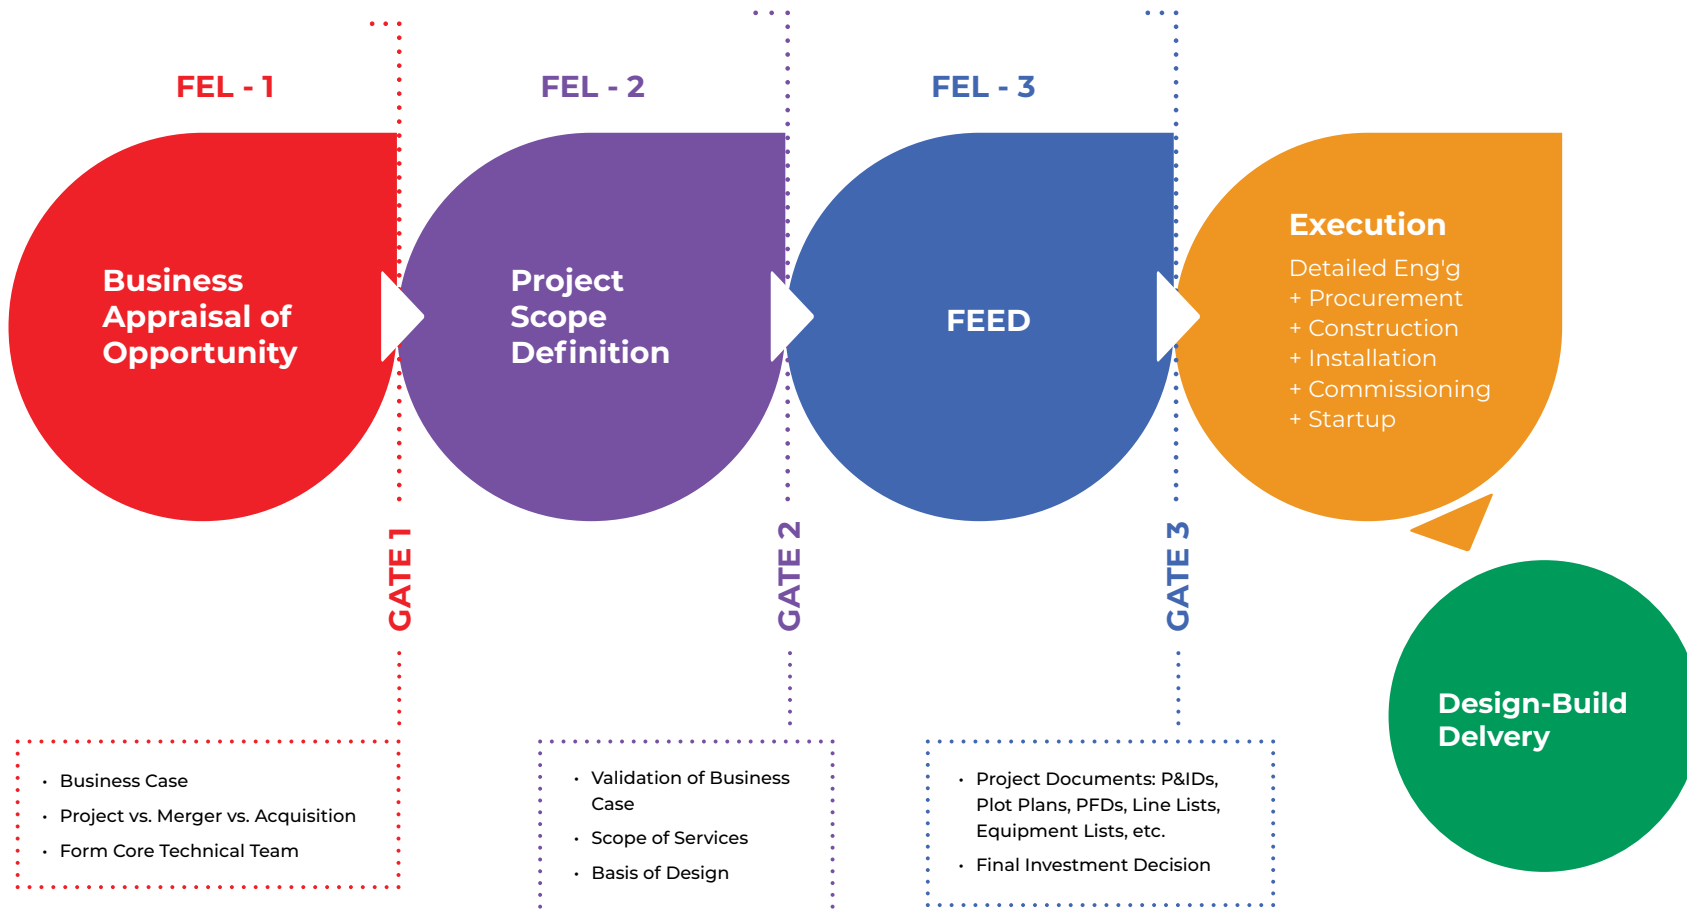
FEL - 1

FEL - 2

FEL - 3

Business Appraisal of Opportunity

Project Scope Definition

FEED

Execution

Detailed Eng'g
+ Procurement
+ Construction
+ Installation
+ Commissioning
+ Startup

GATE 1

GATE 2

GATE 3

Design-Build Delvery

- Business Case
- Project vs. Merger vs. Acquisition
- Form Core Technical Team

- Validation of Business Case
- Scope of Services
- Basis of Design

- Project Documents: P&IDs, Plot Plans, PFDs, Line Lists, Equipment Lists, etc.
- Final Investment Decision